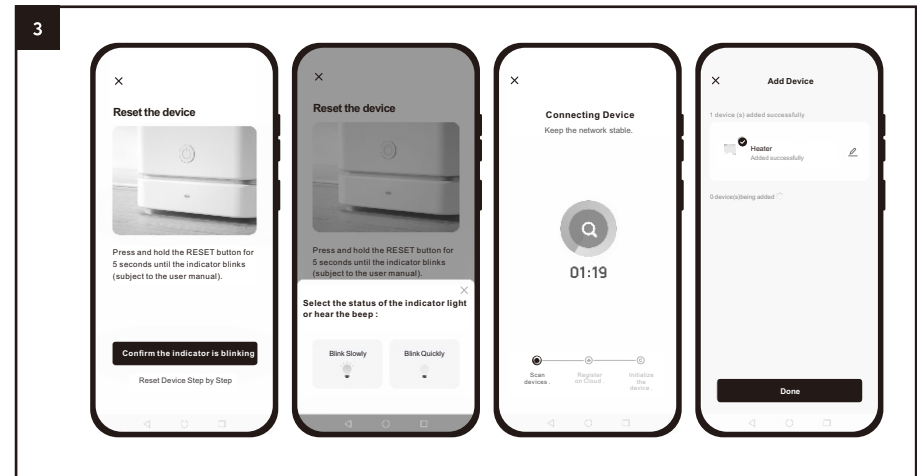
3

×

Reset the device

Press and hold the RESET button for 5 seconds until the indicator blinks (subject to the user manual).

Confirm the indicator is blinking

Reset Device Step by Step

×

Reset the device

Press and hold the RESET button for 5 seconds until the indicator blinks (subject to the user manual).

×

Select the status of the indicator light or hear the beep :

Blink Slowly

Blink Quickly

×

Connecting Device

Keep the network stable.

01:19

Scan devices.

Register on Cloud

Initialize the device.

×

Add Device

1 device (s) added successfully

Heater

Added successfully

0 device(s)being added

Done